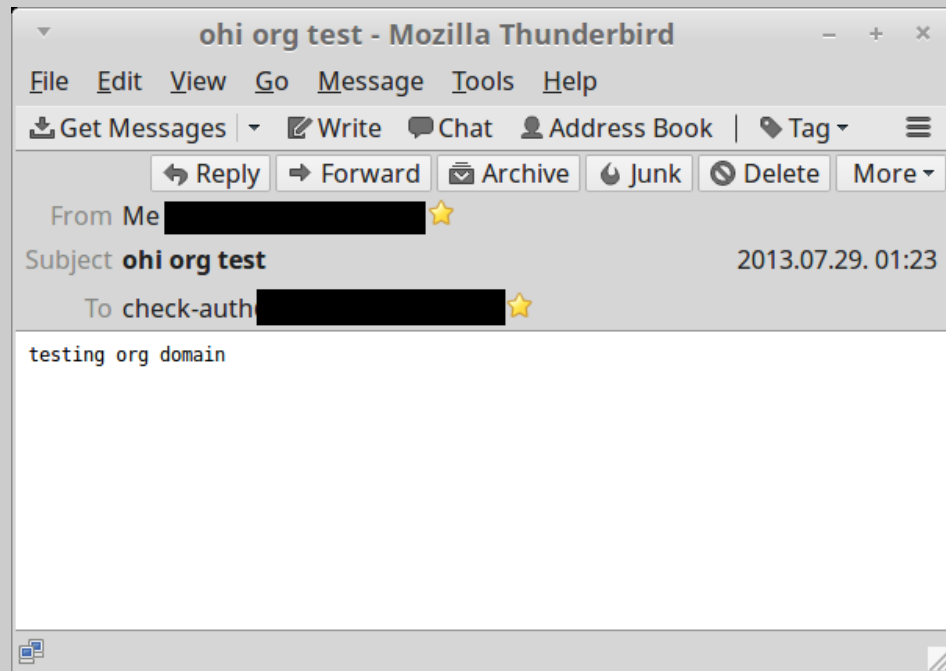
ohi org test - Mozilla Thunderbird

File Edit View Go Message Tools Help

Get Messages Write Chat Address Book Tag

Reply Forward Archive Junk Delete More

From Me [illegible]

Subject ohi org test 2013.07.29. 01:23

To check-auth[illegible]

testing org domain